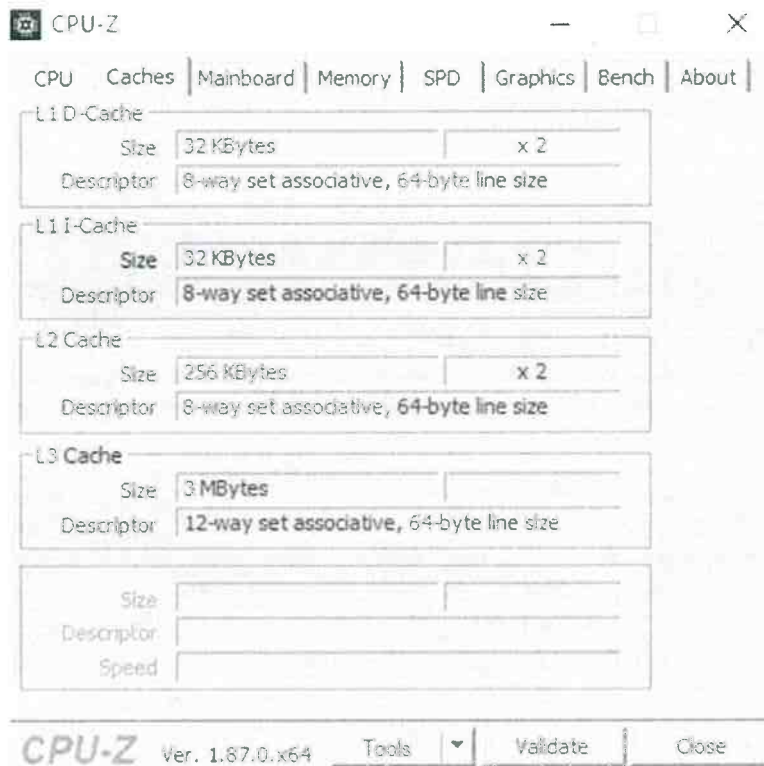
CPU-Z

CPU | Caches | Mainboard | Memory | SPD | Graphics | Bench | About

L1 D-Cache
Size 32 KBytes x 2
Descriptor 8-way set associative, 64-byte line size

L1 I-Cache
Size 32 KBytes x 2
Descriptor 8-way set associative, 64-byte line size

L2 Cache
Size 256 KBytes x 2
Descriptor 8-way set associative, 64-byte line size

L3 Cache
Size 3 MBytes
Descriptor 12-way set associative, 64-byte line size

Size
Descriptor
Speed

CPU-Z Ver. 1.87.0.x64 Tools Validate Close